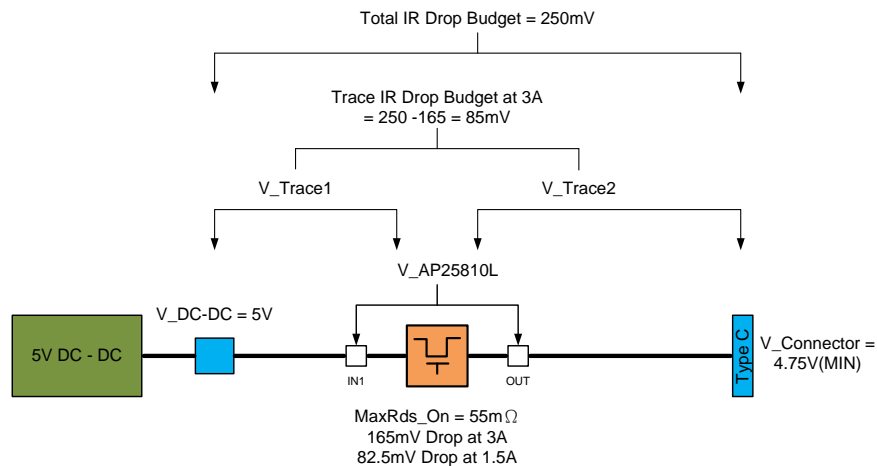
Total IR Drop Budget = 250mV

Trace IR Drop Budget at 3A
= 250 -165 = 85mV

V_Trace1

V_Trace2

V_AP25810L

V_DC-DC = 5V

5V DC - DC

IN1

OUT

Type C

V_Connector =
4.75V(MIN)

MaxRds_On = 55m$\Omega$
165mV Drop at 3A
82.5mV Drop at 1.5A